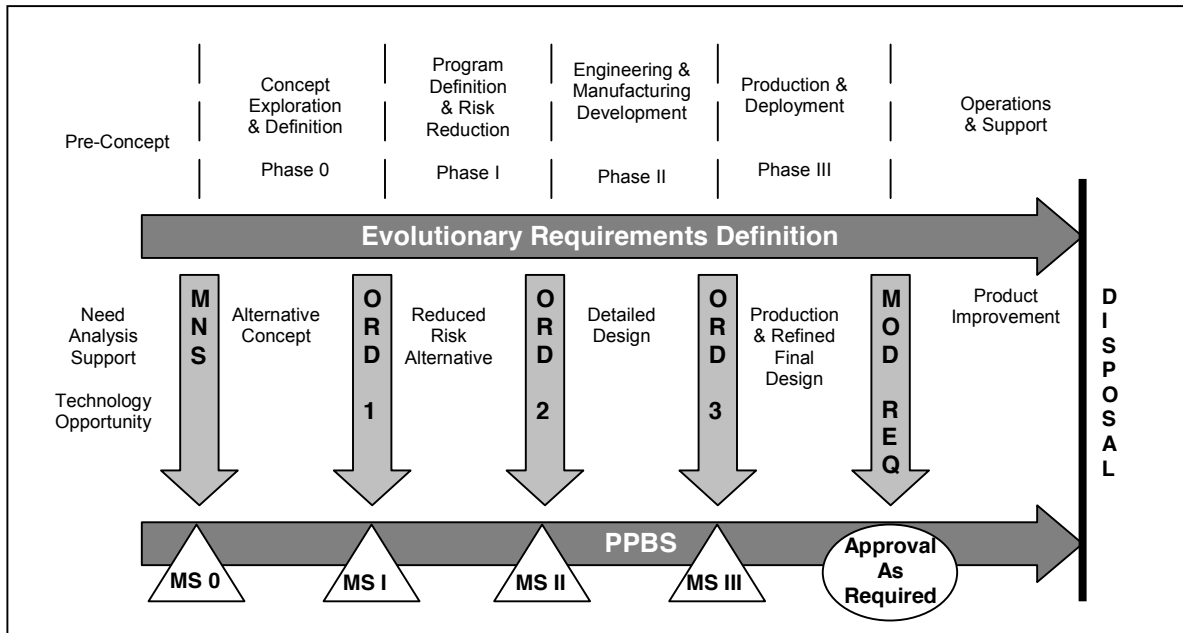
Pre-Concept

Concept Exploration & Definition

Phase 0

Program Definition & Risk Reduction

Phase I

Engineering & Manufacturing Development

Phase II

Production & Deployment

Phase III

Operations & Support

Evolutionary Requirements Definition

Need Analysis Support

Technology Opportunity

MNS

Alternative Concept

ORD 1

Reduced Risk Alternative

ORD 2

Detailed Design

ORD 3

Production & Refined Final Design

MOD REQ

Product Improvement

DISPOSAL

PPBS

MS 0

MS I

MS II

MS III

Approval As Required